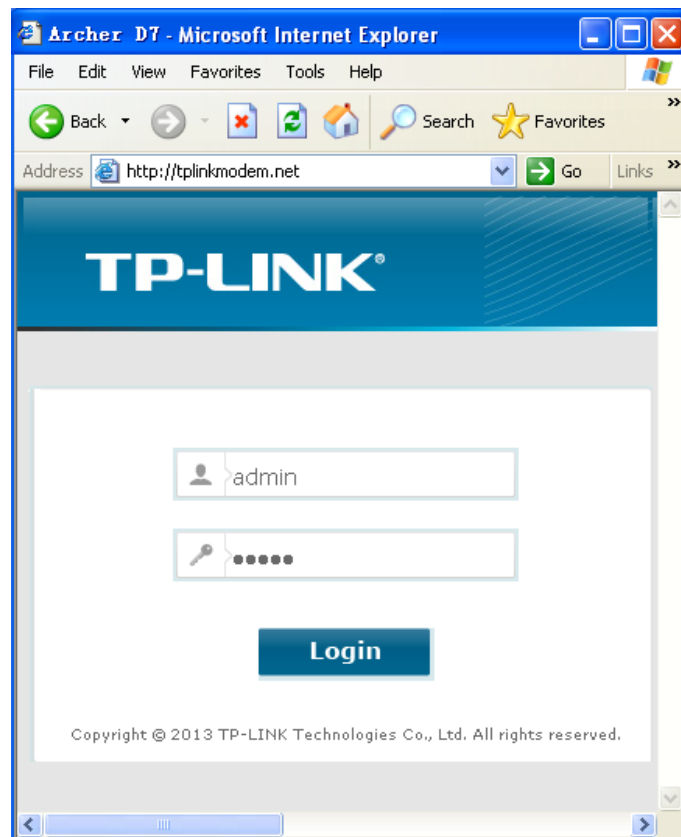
Archer D7 - Microsoft Internet Explorer

File Edit View Favorites Tools Help

Back Search Favorites

Address http://tplinkmodem.net Go Links

TP-LINK®

admin

●●●●●

Login

Copyright © 2013 TP-LINK Technologies Co., Ltd. All rights reserved.